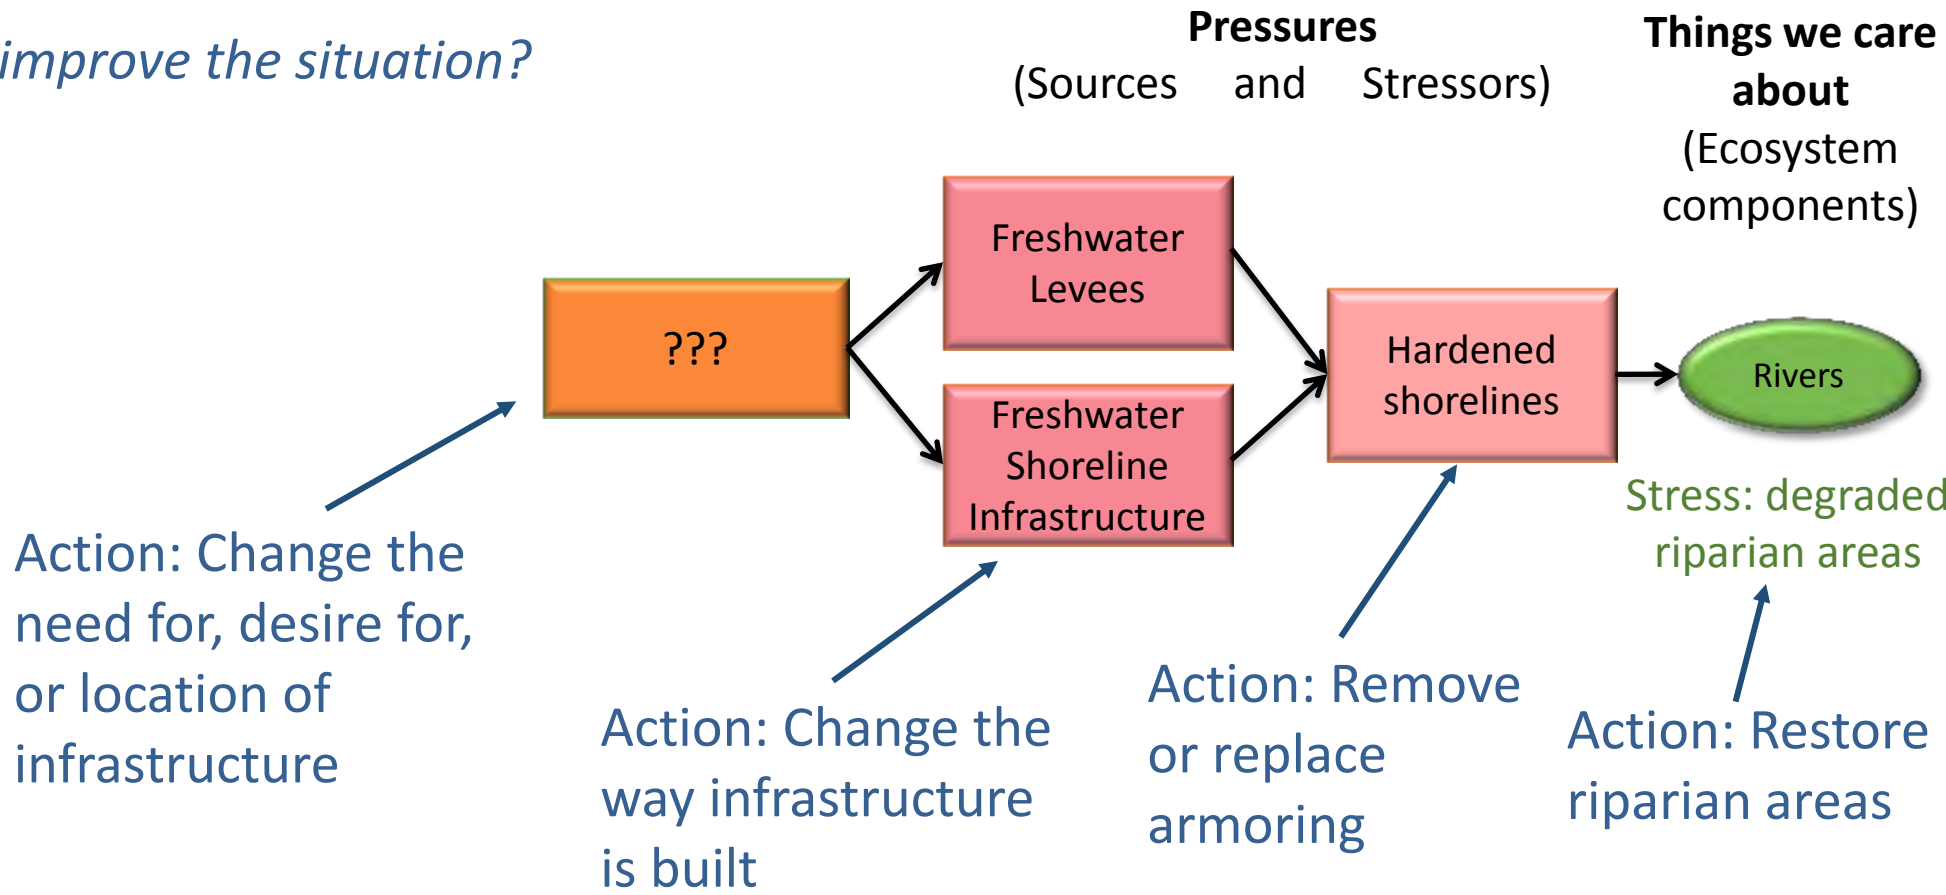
improve the situation?

Pressures
(Sources and Stressors)

Things we care about
(Ecosystem components)

???

Freshwater Levees

Freshwater Shoreline Infrastructure

Hardened shorelines

Rivers

Stress: degraded riparian areas

Action: Change the need for, desire for, or location of infrastructure

Action: Change the way infrastructure is built

Action: Remove or replace armoring

Action: Restore riparian areas